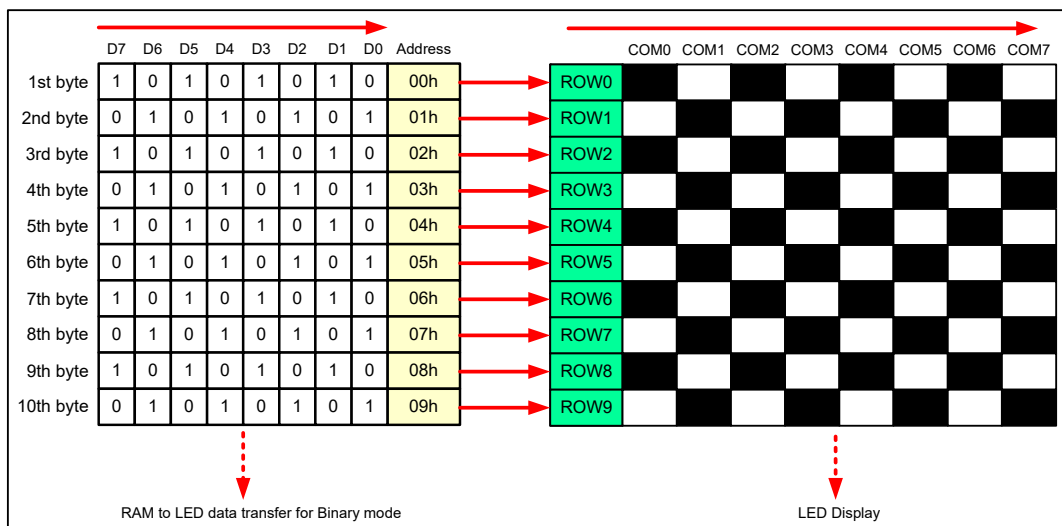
|  | D7 | D6 | D5 | D4 | D3 | D2 | D1 | D0 | Address |
|---|---|---|---|---|---|---|---|---|---|
| 1st byte | 1 | 0 | 1 | 0 | 1 | 0 | 1 | 0 | 00h |
| 2nd byte | 0 | 1 | 0 | 1 | 0 | 1 | 0 | 1 | 01h |
| 3rd byte | 1 | 0 | 1 | 0 | 1 | 0 | 1 | 0 | 02h |
| 4th byte | 0 | 1 | 0 | 1 | 0 | 1 | 0 | 1 | 03h |
| 5th byte | 1 | 0 | 1 | 0 | 1 | 0 | 1 | 0 | 04h |
| 6th byte | 0 | 1 | 0 | 1 | 0 | 1 | 0 | 1 | 05h |
| 7th byte | 1 | 0 | 1 | 0 | 1 | 0 | 1 | 0 | 06h |
| 8th byte | 0 | 1 | 0 | 1 | 0 | 1 | 0 | 1 | 07h |
| 9th byte | 1 | 0 | 1 | 0 | 1 | 0 | 1 | 0 | 08h |
| 10th byte | 0 | 1 | 0 | 1 | 0 | 1 | 0 | 1 | 09h |

RAM to LED data transfer for Binary mode

|  | COM0 | COM1 | COM2 | COM3 | COM4 | COM5 | COM6 | COM7 |
|---|---|---|---|---|---|---|---|---|
| ROW0 | | | | | | | | |
| ROW1 | | | | | | | | |
| ROW2 | | | | | | | | |
| ROW3 | | | | | | | | |
| ROW4 | | | | | | | | |
| ROW5 | | | | | | | | |
| ROW6 | | | | | | | | |
| ROW7 | | | | | | | | |
| ROW8 | | | | | | | | |
| ROW9 | | | | | | | | |

LED Display